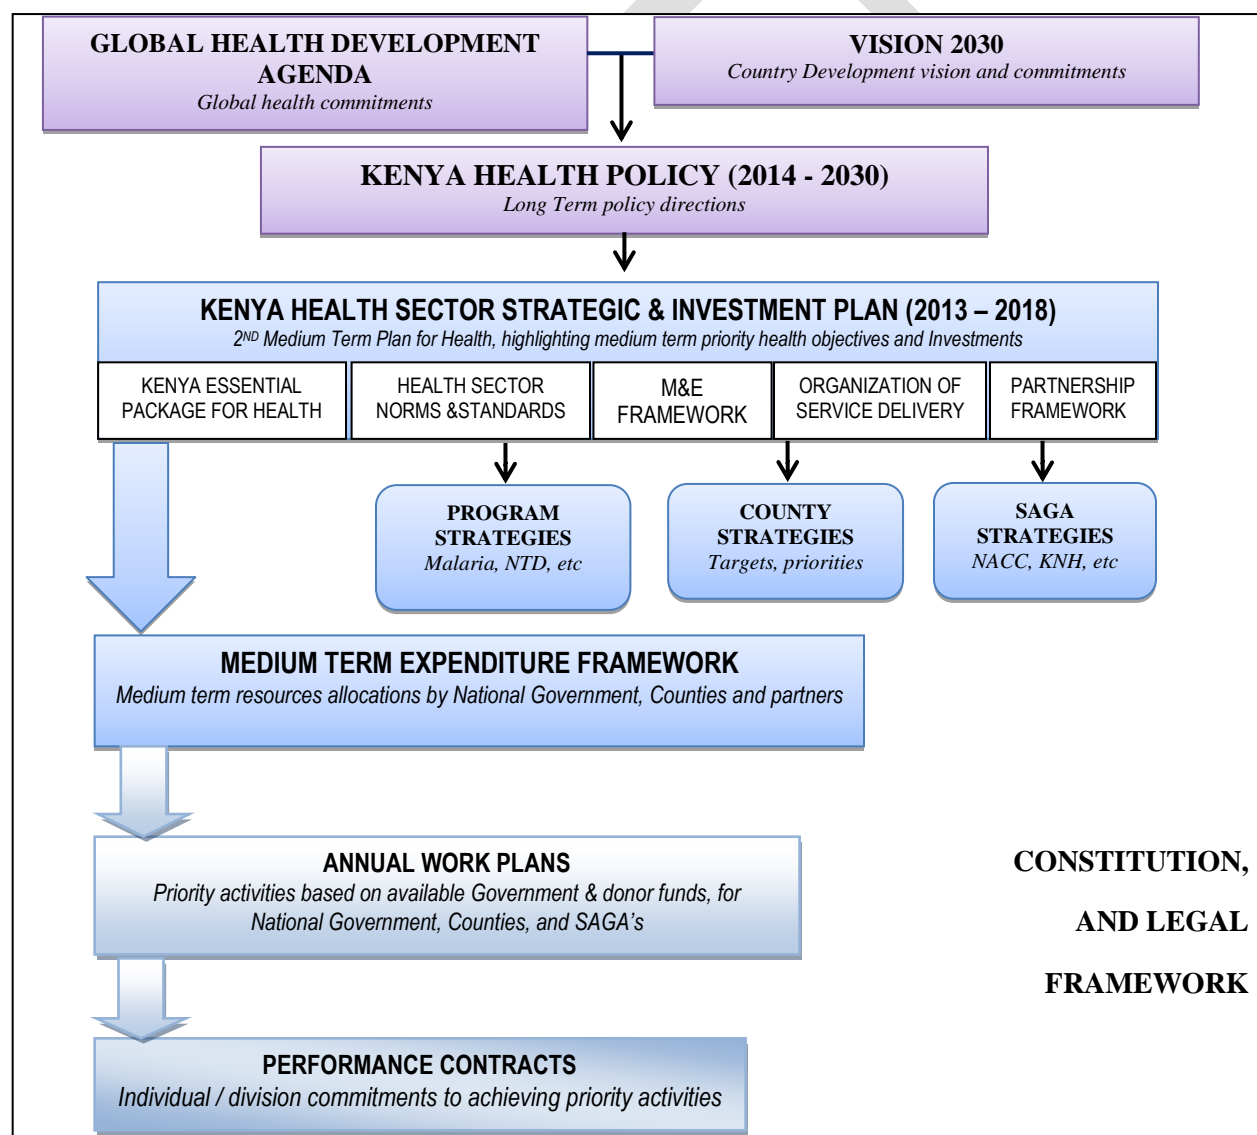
GLOBAL HEALTH DEVELOPMENT AGENDA
Global health commitments

VISION 2030
Country Development vision and commitments

KENYA HEALTH POLICY (2014 - 2030)
Long Term policy directions

KENYA HEALTH SECTOR STRATEGIC & INVESTMENT PLAN (2013 – 2018)
2ND Medium Term Plan for Health, highlighting medium term priority health objectives and Investments

| KENYA ESSENTIAL PACKAGE FOR HEALTH | HEALTH SECTOR NORMS &STANDARDS | M&E FRAMEWORK | ORGANIZATION OF SERVICE DELIVERY | PARTNERSHIP FRAMEWORK |
|---|---|---|---|---|

PROGRAM STRATEGIES
Malaria, NTD, etc

COUNTY STRATEGIES
Targets, priorities

SAGA STRATEGIES
NACC, KNH, etc

MEDIUM TERM EXPENDITURE FRAMEWORK
Medium term resources allocations by National Government, Counties and partners

ANNUAL WORK PLANS
Priority activities based on available Government & donor funds, for National Government, Counties, and SAGA's

CONSTITUTION,
AND LEGAL
FRAMEWORK

PERFORMANCE CONTRACTS
Individual / division commitments to achieving priority activities